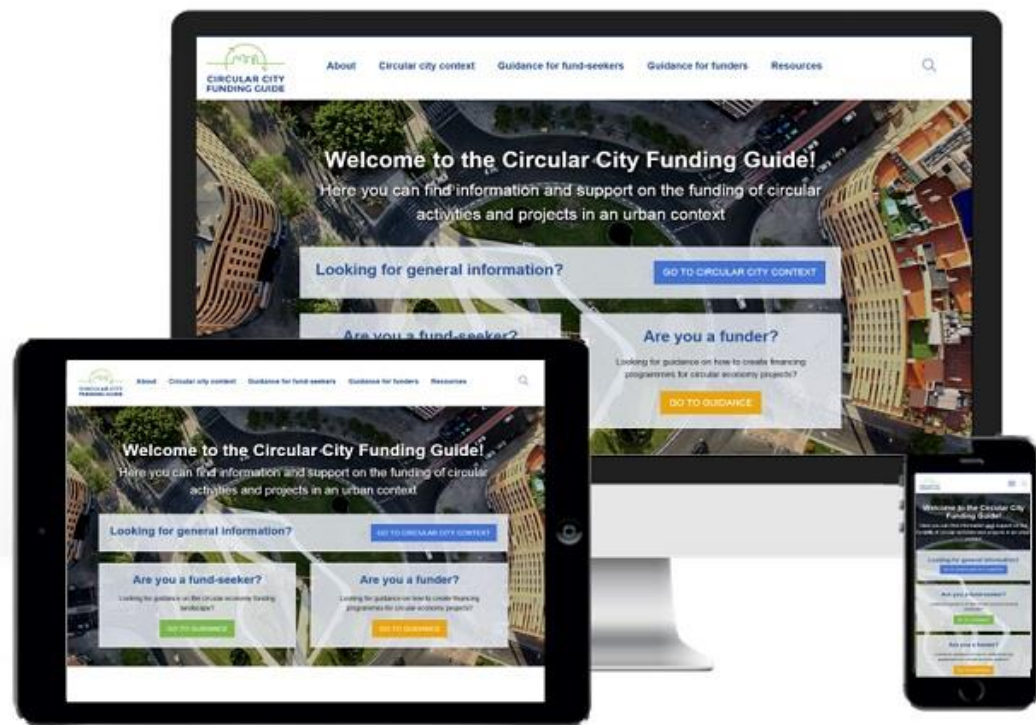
CIRCULAR CITY FUNDING GUIDE

About Circular city context Guidance for fund-seekers Guidance for funders Resources

Welcome to the Circular City Funding Guide!

Here you can find information and support on the funding of circular activities and projects in an urban context

Looking for general information? GO TO CIRCULAR CITY CONTEXT

Are you a fund-seeker?

Are you a funder?

Looking for guidance on how to create financing programmes for circular economy projects?

GO TO GUIDANCE

CIRCULAR CITY FUNDING GUIDE

About Circular city context Guidance for fund-seekers Guidance for funders Resources

Welcome to the Circular City Funding Guide!

Here you can find information and support on the funding of circular activities and projects in an urban context

Looking for general information? GO TO CIRCULAR CITY CONTEXT

Are you a fund-seeker?

Looking for guidance on the circular economy funding landscape?

GO TO GUIDANCE

Are you a funder?

Looking for guidance on how to create financing programmes for circular economy projects?

GO TO GUIDANCE

Welcome to the Circular City Funding Guide!

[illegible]

Looking for general information?

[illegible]

Are you a fund-seeker?

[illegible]

Are you a funder?

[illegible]